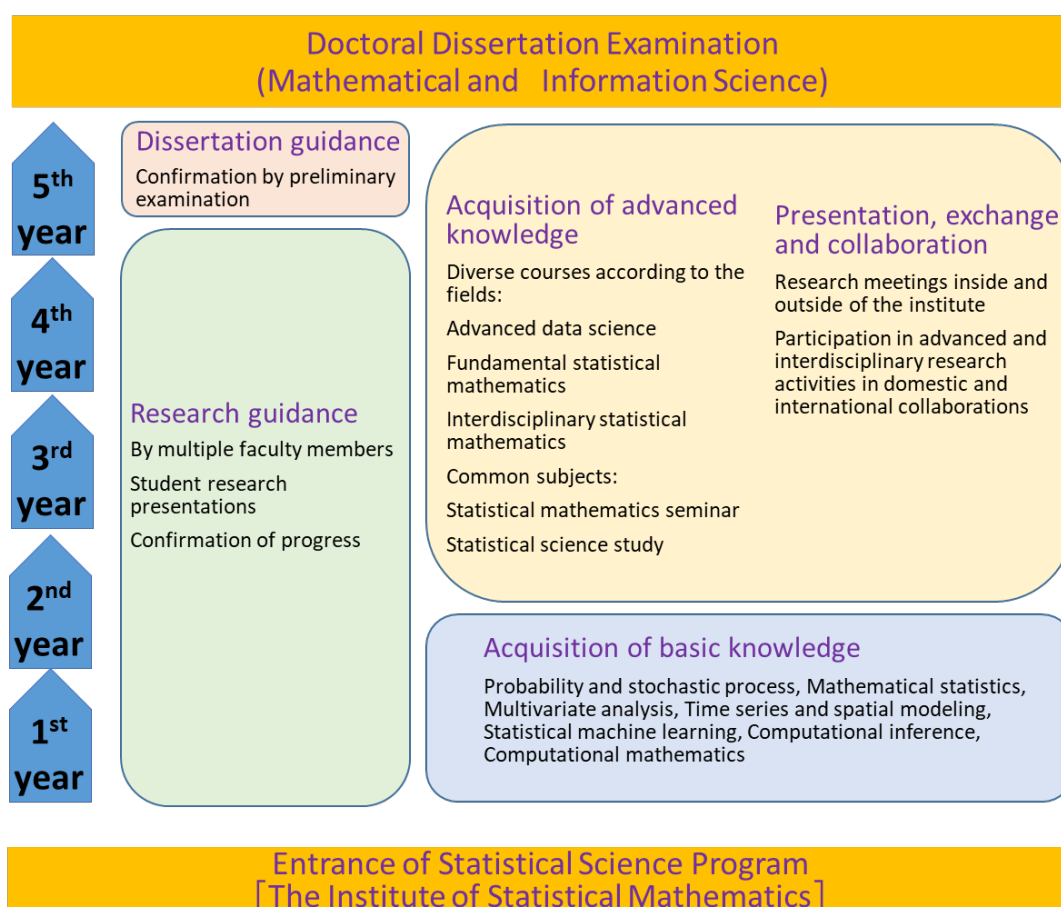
Doctoral Dissertation Examination
(Mathematical and Information Science)

5th year

4th year

3rd year

2nd year

1st year

Dissertation guidance
Confirmation by preliminary examination

Research guidance
By multiple faculty members
Student research presentations
Confirmation of progress

Acquisition of advanced knowledge
Diverse courses according to the fields:
Advanced data science
Fundamental statistical mathematics
Interdisciplinary statistical mathematics
Common subjects:
Statistical mathematics seminar
Statistical science study

Presentation, exchange and collaboration
Research meetings inside and outside of the institute
Participation in advanced and interdisciplinary research activities in domestic and international collaborations

Acquisition of basic knowledge
Probability and stochastic process, Mathematical statistics, Multivariate analysis, Time series and spatial modeling, Statistical machine learning, Computational inference, Computational mathematics

Entrance of Statistical Science Program
［The Institute of Statistical Mathematics］